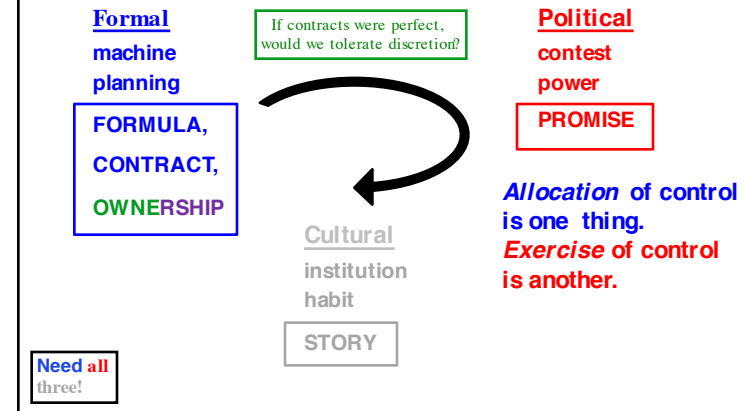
Formal
machine
planning

FORMULA,
CONTRACT,
OWNERSHIP

If contracts were perfect, would we tolerate discretion?

Political
contest
power

PROMISE

Allocation of control is one thing.
Exercise of control is another.

Cultural
institution
habit

STORY

Need all three!